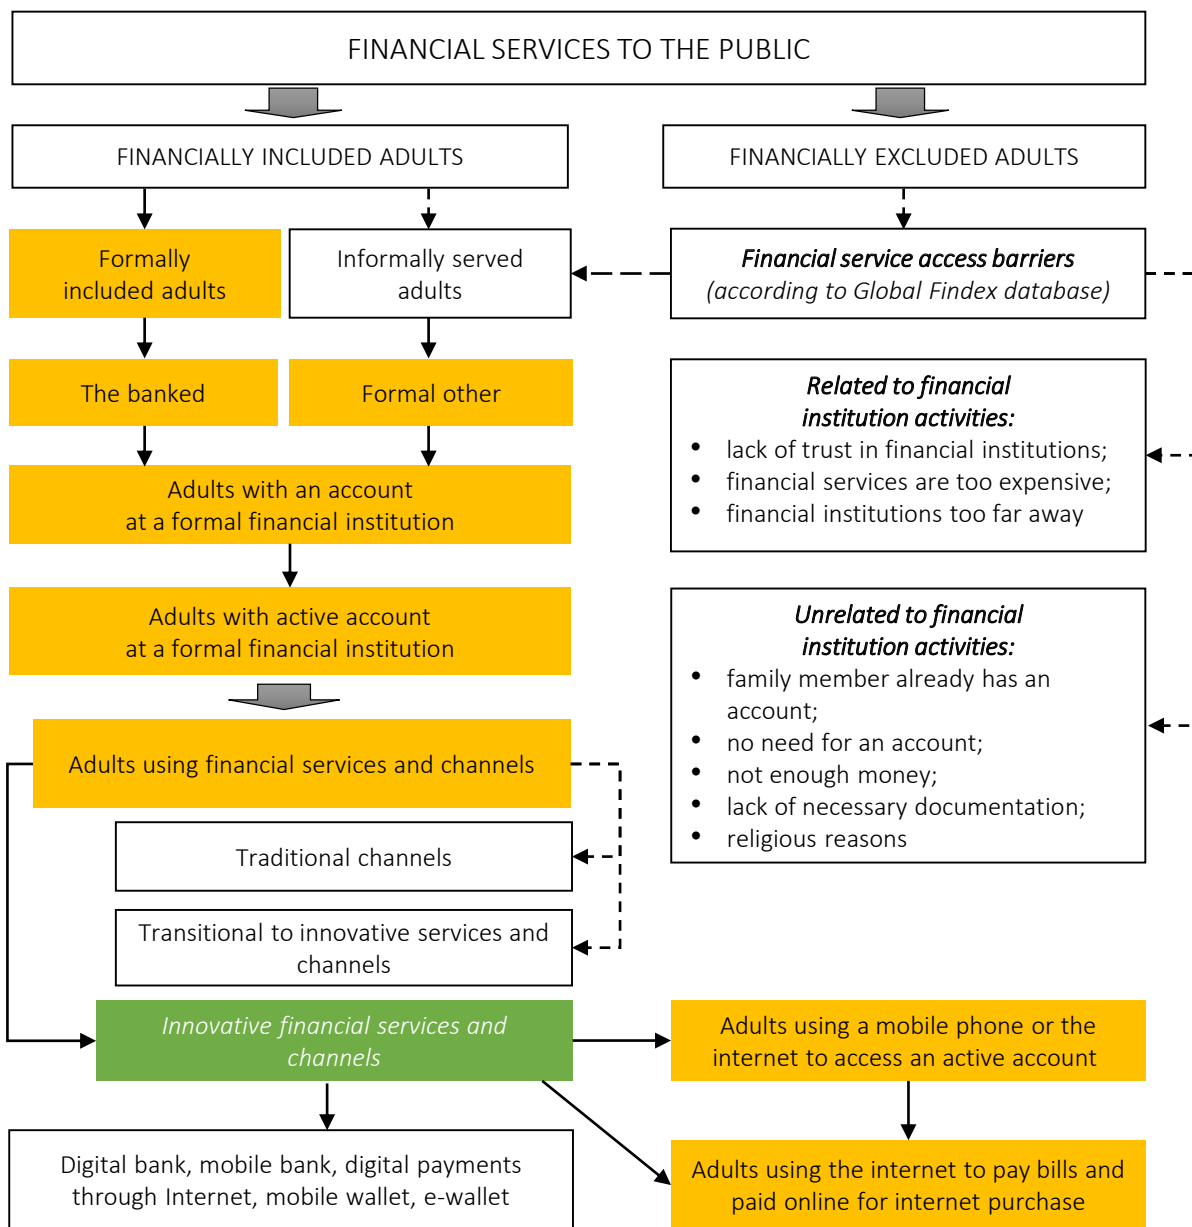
FINANCIAL SERVICES TO THE PUBLIC

FINANCIALLY INCLUDED ADULTS

FINANCIALLY EXCLUDED ADULTS

Formally included adults

Informally served adults

*Financial service access barriers* *(according to Global Findex database)*

The banked

Formal other

*Related to financial institution activities:*
- lack of trust in financial institutions;
- financial services are too expensive;
- financial institutions too far away

Adults with an account at a formal financial institution

Adults with active account at a formal financial institution

*Unrelated to financial institution activities:*
- family member already has an account;
- no need for an account;
- not enough money;
- lack of necessary documentation;
- religious reasons

Adults using financial services and channels

Traditional channels

Transitional to innovative services and channels

*Innovative financial services and channels*

Adults using a mobile phone or the internet to access an active account

Digital bank, mobile bank, digital payments through Internet, mobile wallet, e-wallet

Adults using the internet to pay bills and paid online for internet purchase